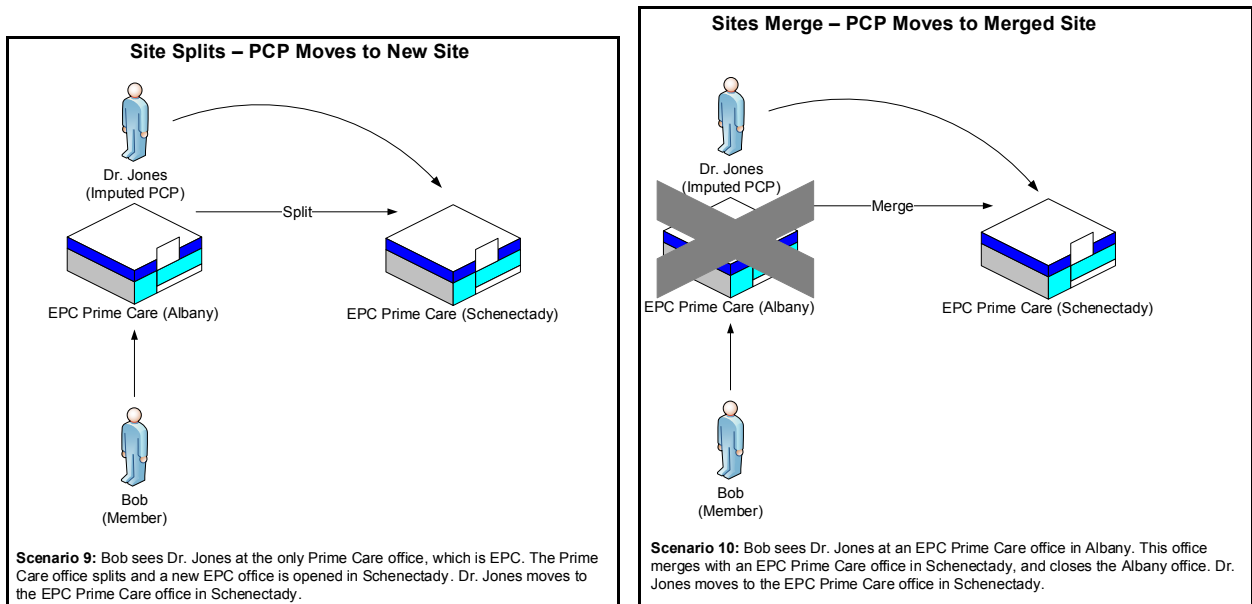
Site Splits – PCP Moves to New Site

Dr. Jones
(Imputed PCP)

Split

EPC Prime Care (Albany)

EPC Prime Care (Schenectady)

Bob
(Member)

**Scenario 9:** Bob sees Dr. Jones at the only Prime Care office, which is EPC. The Prime Care office splits and a new EPC office is opened in Schenectady. Dr. Jones moves to the EPC Prime Care office in Schenectady.

Sites Merge – PCP Moves to Merged Site

Dr. Jones
(Imputed PCP)

Merge

EPC Prime Care (Albany)

EPC Prime Care (Schenectady)

Bob
(Member)

**Scenario 10:** Bob sees Dr. Jones at an EPC Prime Care office in Albany. This office merges with an EPC Prime Care office in Schenectady, and closes the Albany office. Dr. Jones moves to the EPC Prime Care office in Schenectady.